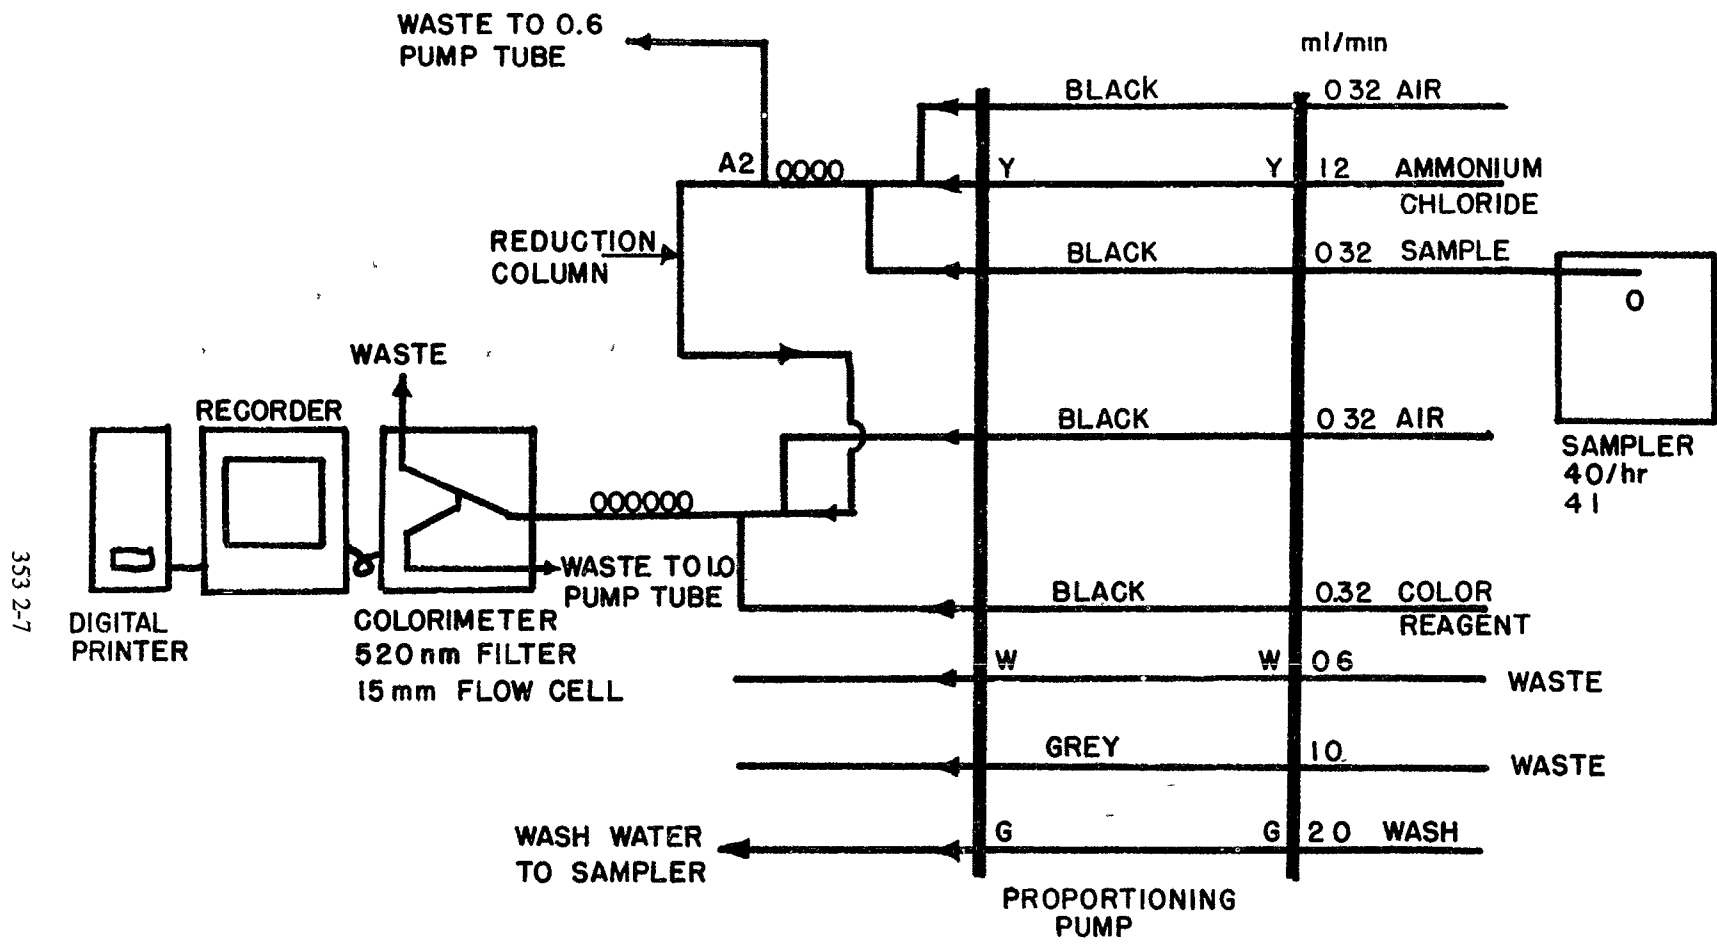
WASTE TO 0.6 PUMP TUBE

ml/min

BLACK

0 32 AIR

A2

Y

Y

1 2

AMMONIUM CHLORIDE

REDUCTION COLUMN

BLACK

0 32

SAMPLE

O

WASTE

RECORDER

BLACK

0 32

AIR

SAMPLER 40/hr 4 1

WASTE TO 1.0 PUMP TUBE

BLACK

0.32

COLOR REAGENT

353 2-7

DIGITAL PRINTER

COLORIMETER 520 nm FILTER 15 mm FLOW CELL

W

W

0 6

WASTE

GREY

1.0

WASTE

WASH WATER TO SAMPLER

G

G

2 0

WASH

PROPORTIONING PUMP